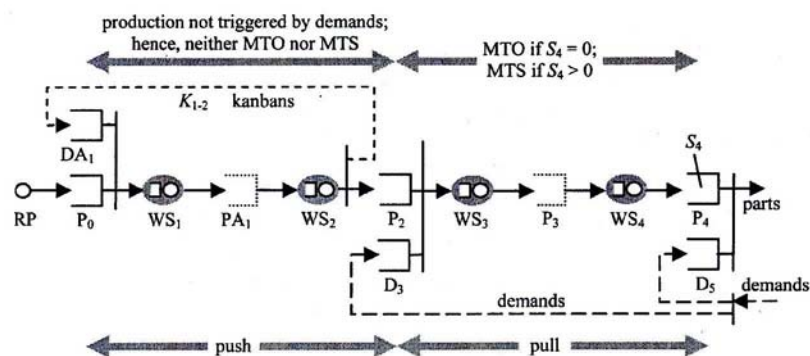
production not triggered by demands; hence, neither MTO nor MTS

MTO if $S_4 = 0$; MTS if $S_4 > 0$

$K_{1\text{-}2}$ kanbans

$DA_1$

$S_4$

RP $P_0$ $WS_1$ $PA_1$ $WS_2$ $P_2$ $WS_3$ $P_3$ $WS_4$ $P_4$ parts

$D_3$

$D_5$

demands

demands

push

pull